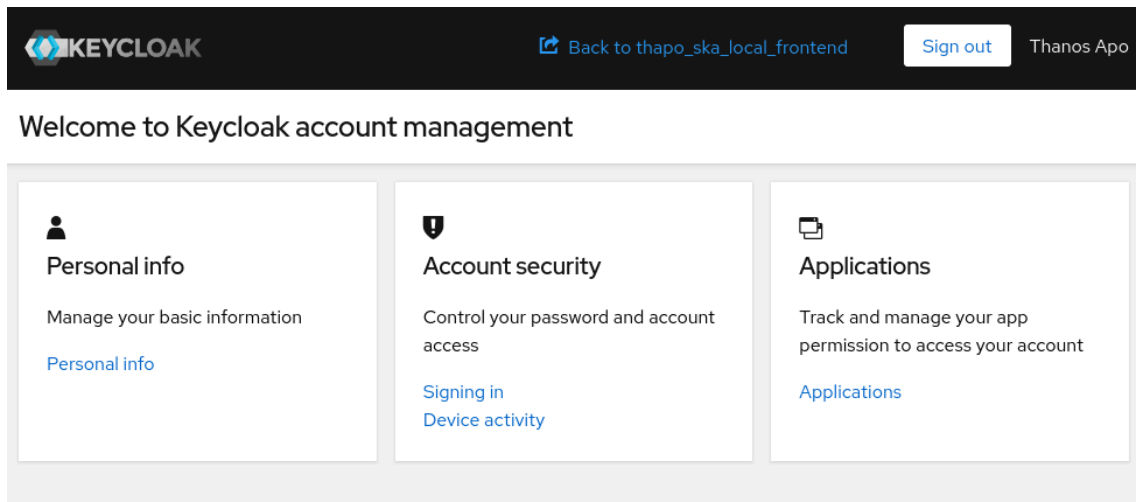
KEYCLOAK

Back to thapo_ska_local_frontend

Sign out

Thanos Apo

Welcome to Keycloak account management

Personal info

Manage your basic information

Personal info

Account security

Control your password and account access

Signing in

Device activity

Applications

Track and manage your app permission to access your account

Applications